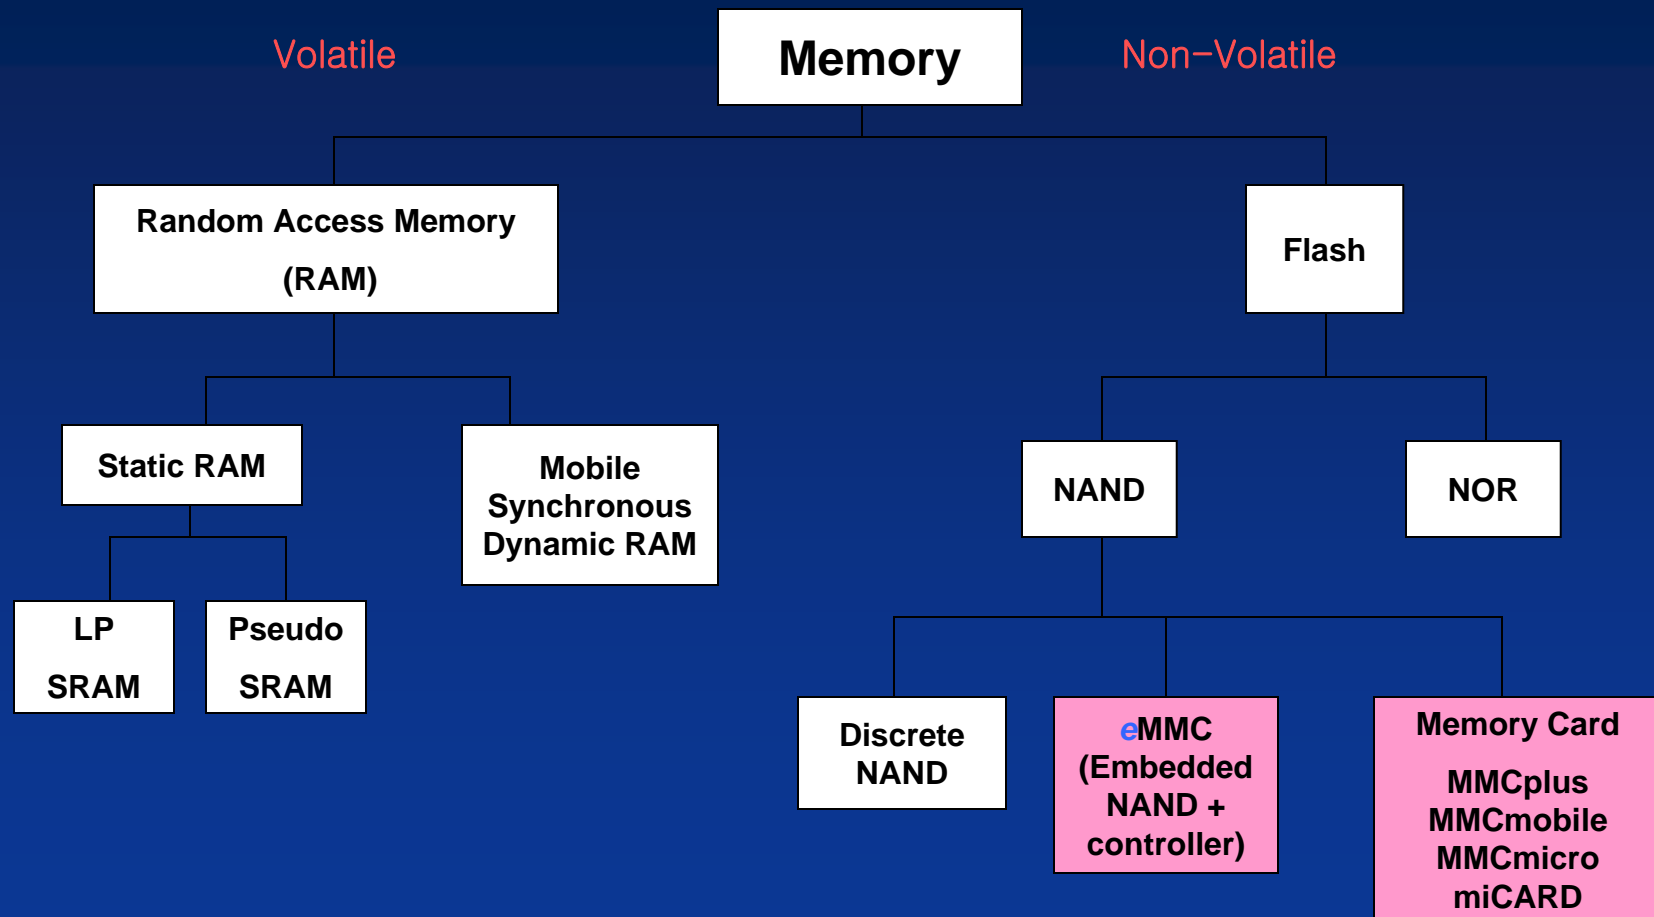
Volatile

Memory

Non-Volatile

Random Access Memory (RAM)

Flash

Static RAM

Mobile Synchronous Dynamic RAM

NAND

NOR

LP SRAM

Pseudo SRAM

Discrete NAND

eMMC (Embedded NAND + controller)

Memory Card

MMCplus MMCmobile MMCmicro miCARD